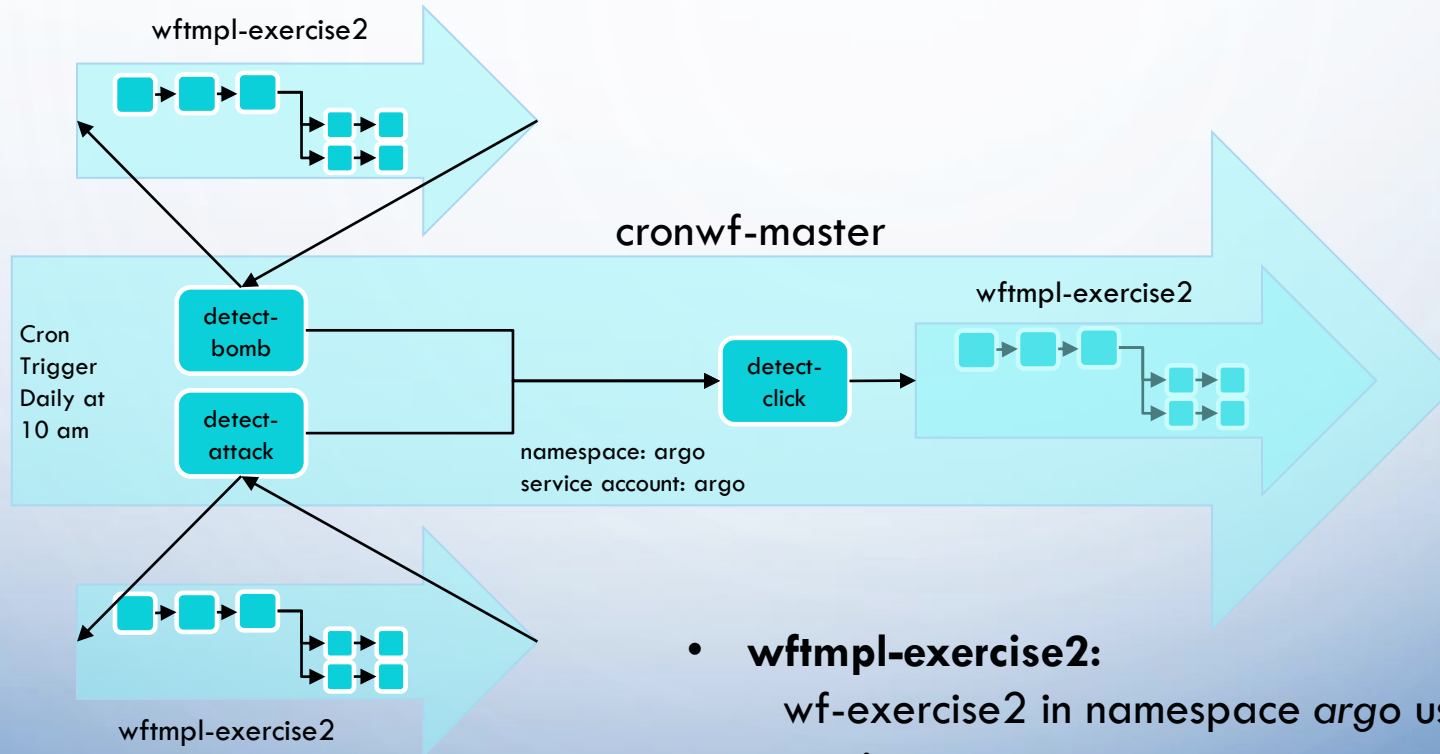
wftmpl-exercise2

cronwf-master

wftmpl-exercise2

Cron Trigger Daily at 10 am

detect-bomb

detect-attack

detect-click

namespace: argo
service account: argo

wftmpl-exercise2

• **wftmpl-exercise2:**
wf-exercise2 in namespace *argo* u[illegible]